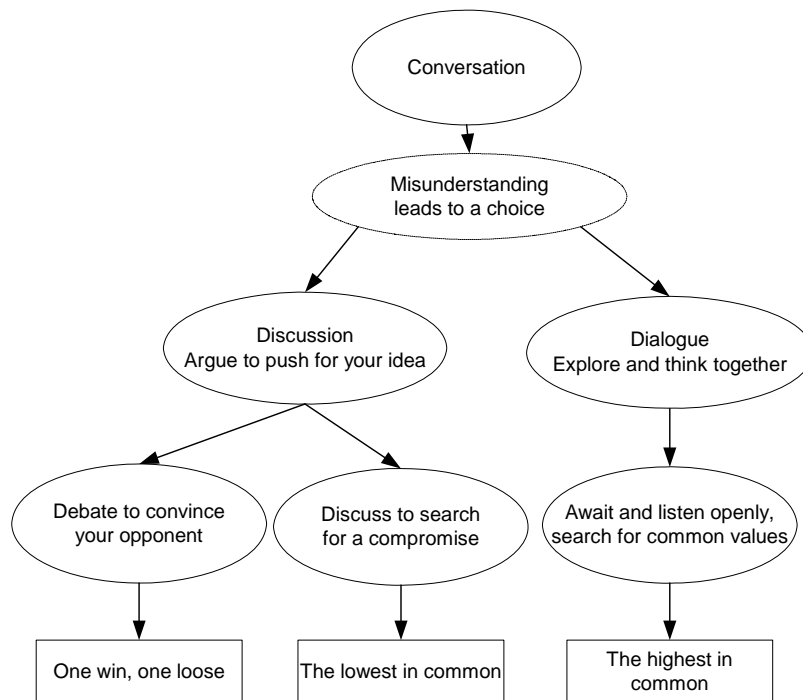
Conversation

Misunderstanding leads to a choice

Discussion
Argue to push for your idea

Dialogue
Explore and think together

Debate to convince your opponent

Discuss to search for a compromise

Await and listen openly, search for common values

One win, one loose

The lowest in common

The highest in common